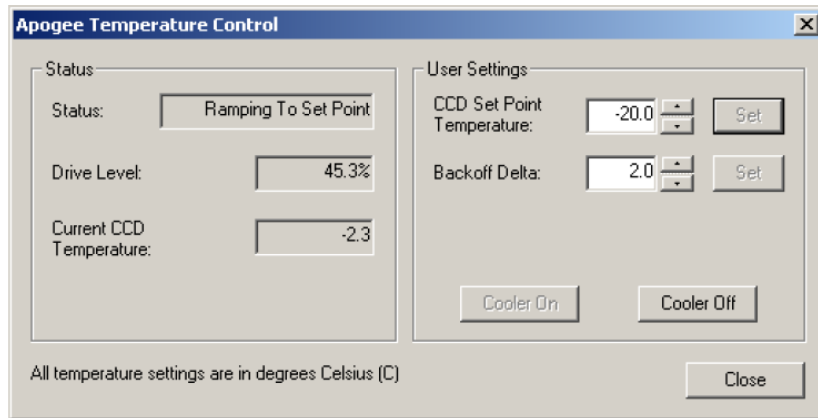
Apogee Temperature Control

X

Status

Status: Ramping To Set Point

Drive Level: 45.3%

Current CCD Temperature: -2.3

User Settings

CCD Set Point Temperature: -20.0 Set

Backoff Delta: 2.0 Set

Cooler On

Cooler Off

All temperature settings are in degrees Celsius (C)

Close